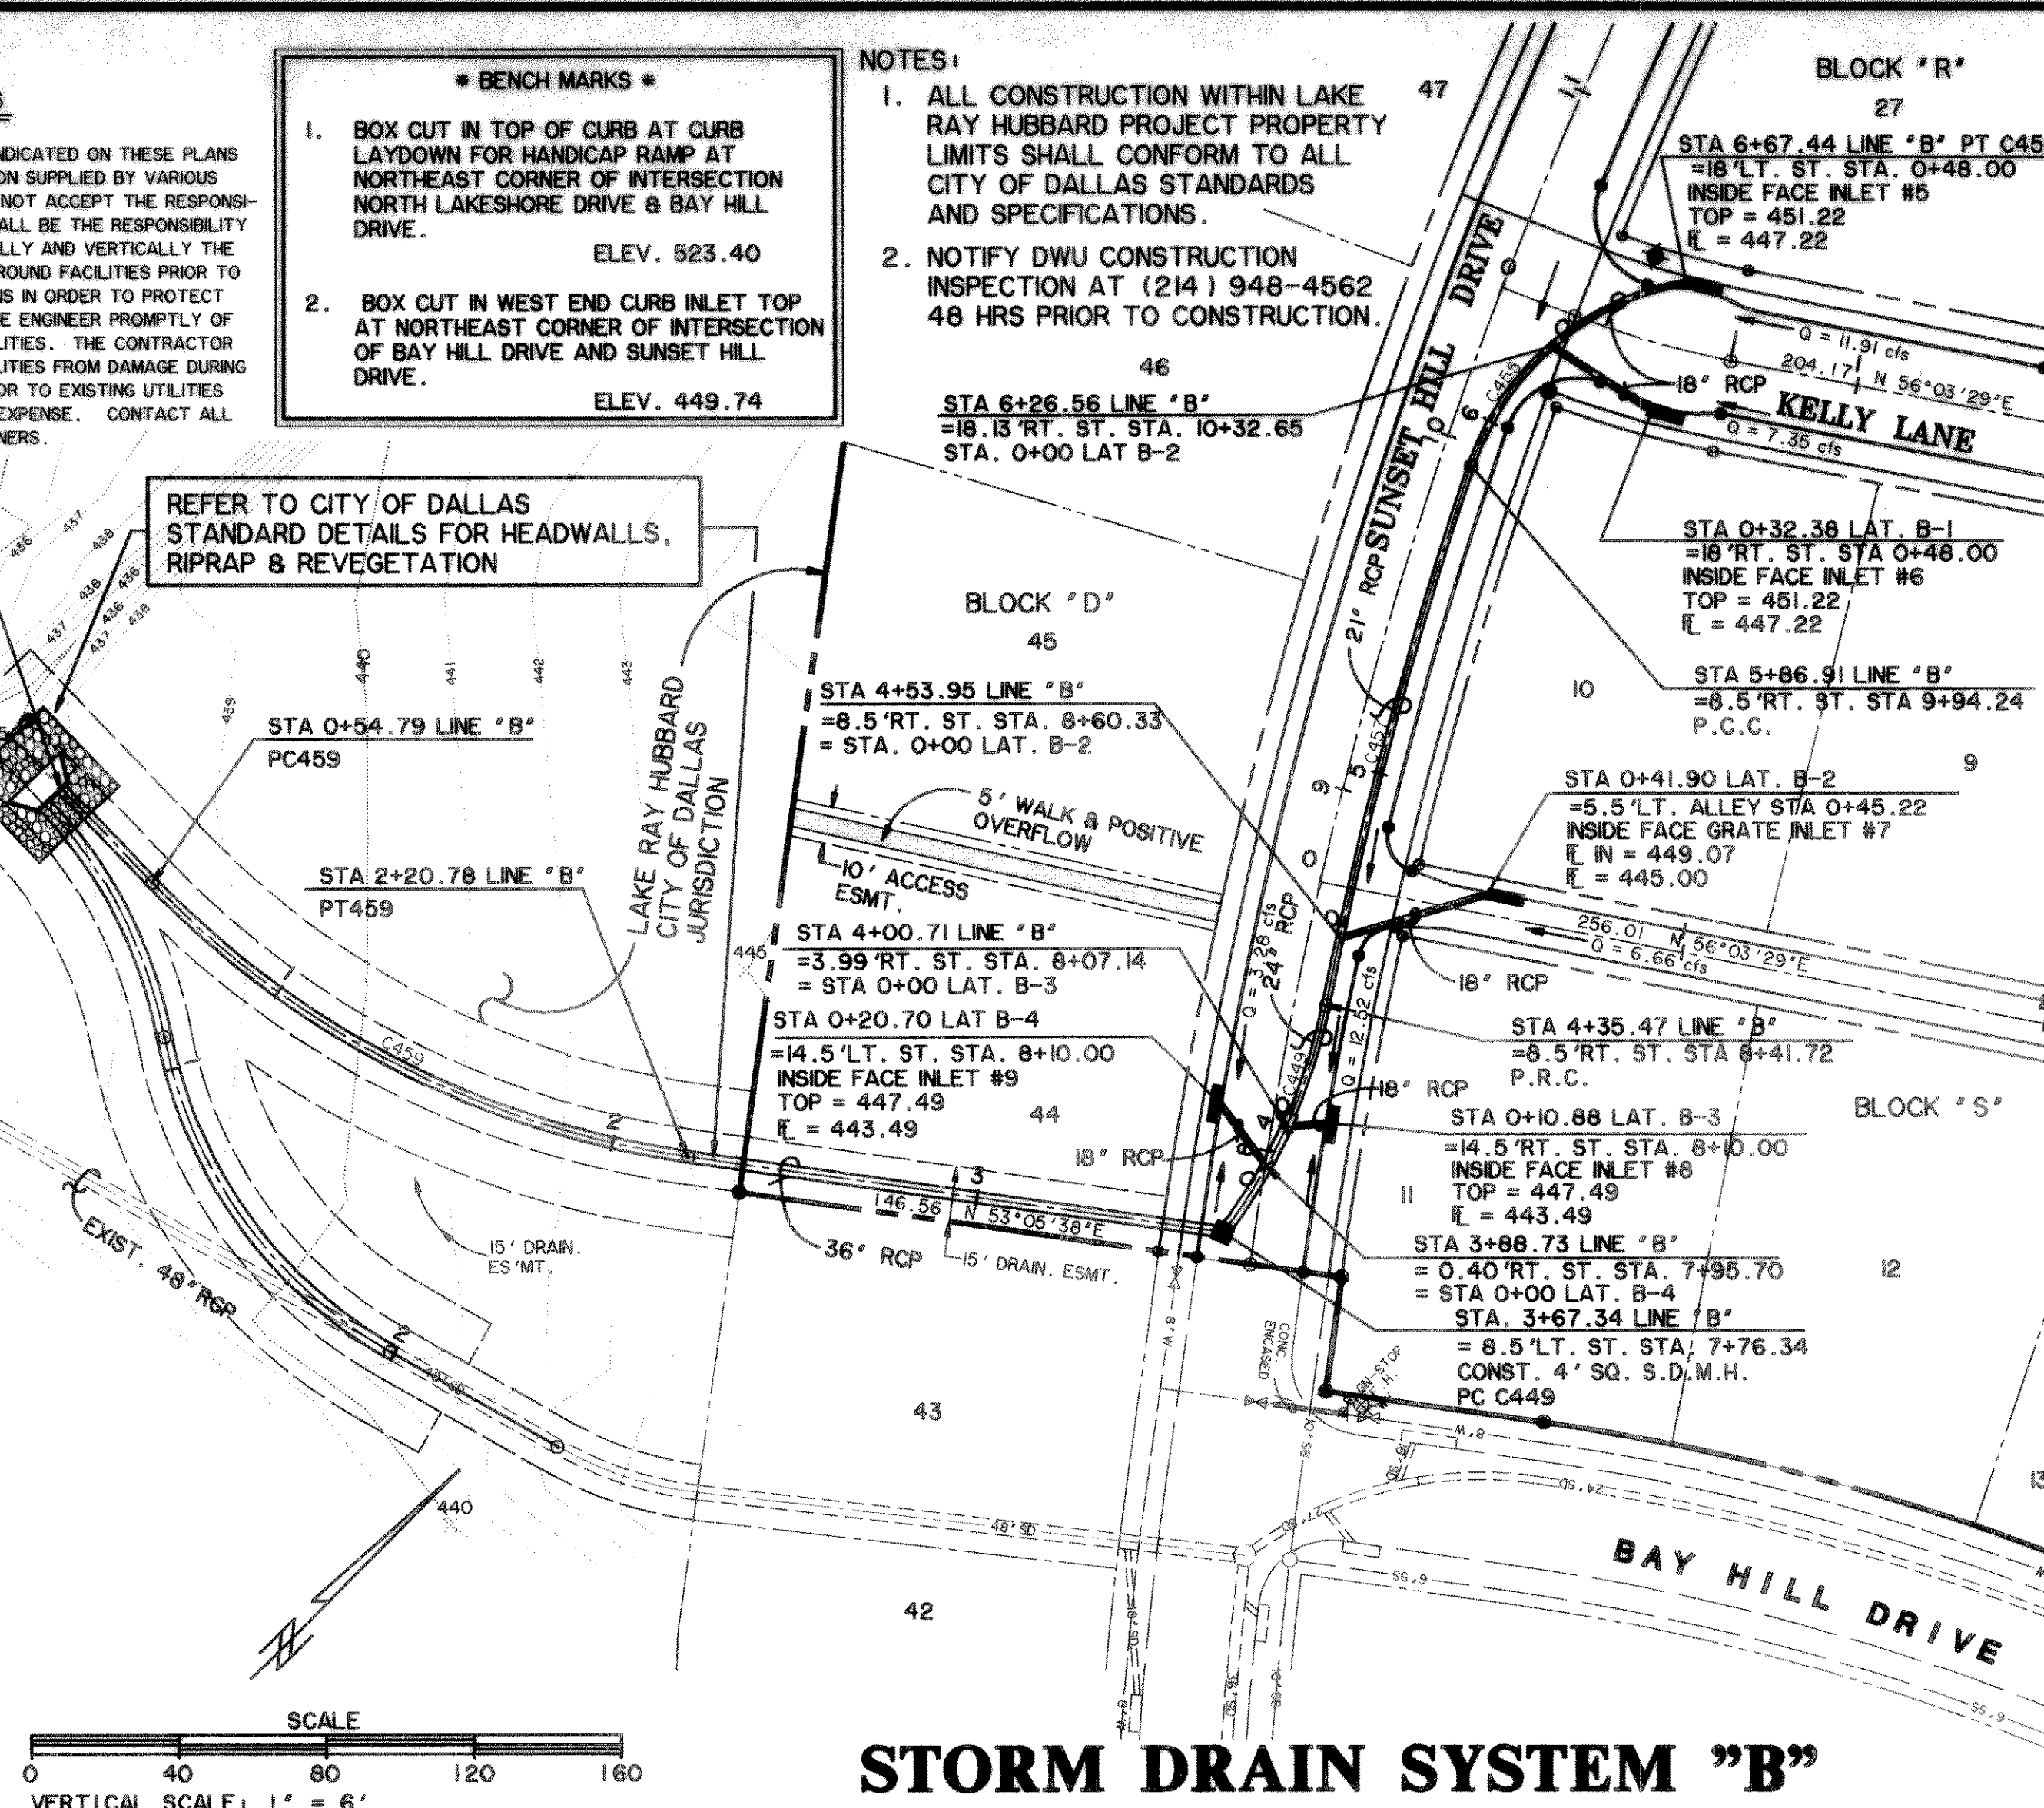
NDICATED ON THESE PLANS ON SUPPLIED BY VARIOUS NOT ACCEPT THE RESPONSI- ALL BE THE RESPONSIBILITY LLY AND VERTICALLY THE ROUND FACILITIES PRIOR TO IS IN ORDER TO PROTECT E ENGINEER PROMPTLY OF LITIES. THE CONTRACTOR LITIES FROM DAMAGE DURING OR TO EXISTING UTILITIES EXPENSE. CONTACT ALL NERS.

* BENCH MARKS *

1. BOX CUT IN TOP OF CURB AT CURB LAYDOWN FOR HANDICAP RAMP AT NORTHEAST CORNER OF INTERSECTION NORTH LAKESHORE DRIVE & BAY HILL DRIVE.
ELEV. 523.40

2. BOX CUT IN WEST END CURB INLET TOP AT NORTHEAST CORNER OF INTERSECTION OF BAY HILL DRIVE AND SUNSET HILL DRIVE.
ELEV. 449.74

NOTES:
1. ALL CONSTRUCTION WITHIN LAKE RAY HUBBARD PROJECT PROPERTY LIMITS SHALL CONFORM TO ALL CITY OF DALLAS STANDARDS AND SPECIFICATIONS.
2. NOTIFY DWU CONSTRUCTION INSPECTION AT (214) 948-4562 48 HRS PRIOR TO CONSTRUCTION.

47

BLOCK 'R'
27

STA 6+67.44 LINE 'B' PT C45
=18 'LT. ST. STA. 0+48.00
INSIDE FACE INLET #5
TOP = 451.22
FL = 447.22

46

STA 6+26.56 LINE 'B'
=18.13 'RT. ST. STA. 10+32.65
STA. 0+00 LAT B-2

Q = 11.91 cfs
204.17 N 56°03'29"E
18" RCP
KELLY LANE
Q = 7.35 cfs

SUNSET HILL DRIVE

REFER TO CITY OF DALLAS STANDARD DETAILS FOR HEADWALLS, RIPRAP & REVEGETATION

BLOCK 'D'
45

STA 0+32.38 LAT. B-1
=18 'RT. ST. STA 0+48.00
INSIDE FACE INLET #6
TOP = 451.22
FL = 447.22

10

STA 5+86.91 LINE 'B'
=8.5 'RT. ST. STA 9+94.24
P.C.C.

21" RCP

STA 4+53.95 LINE 'B'
=8.5 'RT. ST. STA. 8+60.33
= STA. 0+00 LAT. B-2

STA 0+54.79 LINE 'B'
PC459

LAKE RAY HUBBARD CITY OF DALLAS JURISDICTION

STA 0+41.90 LAT. B-2
=5.5 'LT. ALLEY STA 0+45.22
INSIDE FACE GRATE INLET #7
FL IN = 449.07
FL = 445.00

9

5' WALK & POSITIVE OVERFLOW
10' ACCESS ESMT.

STA 2+20.78 LINE 'B'
PT459

256.01 N 56°03'29"E
Q = 6.66 cfs

STA 4+00.71 LINE 'B'
=3.99 'RT. ST. STA. 8+07.14
= STA 0+00 LAT. B-3

Q = 3.28 cfs
24" RCP
Q = 12.52 cfs
18" RCP

STA 0+20.70 LAT B-4
=14.5 'LT. ST. STA. 8+10.00
INSIDE FACE INLET #9
TOP = 447.49
FL = 443.49

44

STA 4+35.47 LINE 'B'
=8.5 'RT. ST. STA 8+41.72
P.R.C.

18" RCP

BLOCK 'S'

STA 0+10.88 LAT. B-3
=14.5 'RT. ST. STA. 8+10.00
INSIDE FACE INLET #8
TOP = 447.49
FL = 443.49

18" RCP

11

146.56 N 53°05'38"E

36" RCP
15' DRAIN. ESMT.
15' DRAIN. ES'MT.

STA 3+88.73 LINE 'B'
= 0.40 'RT. ST. STA. 7+95.70
= STA 0+00 LAT. B-4
STA. 3+67.34 LINE 'B'
= 8.5 'LT. ST. STA. 7+76.34
CONST. 4' SQ. S.D.M.H.
PC C449

12

EXIST. 48" RCP

43

440

BAY HILL DRIVE

42

SCALE
0 40 80 120 160
VERTICAL SCALE: 1" = 6'

STORM DRAIN SYSTEM "B"